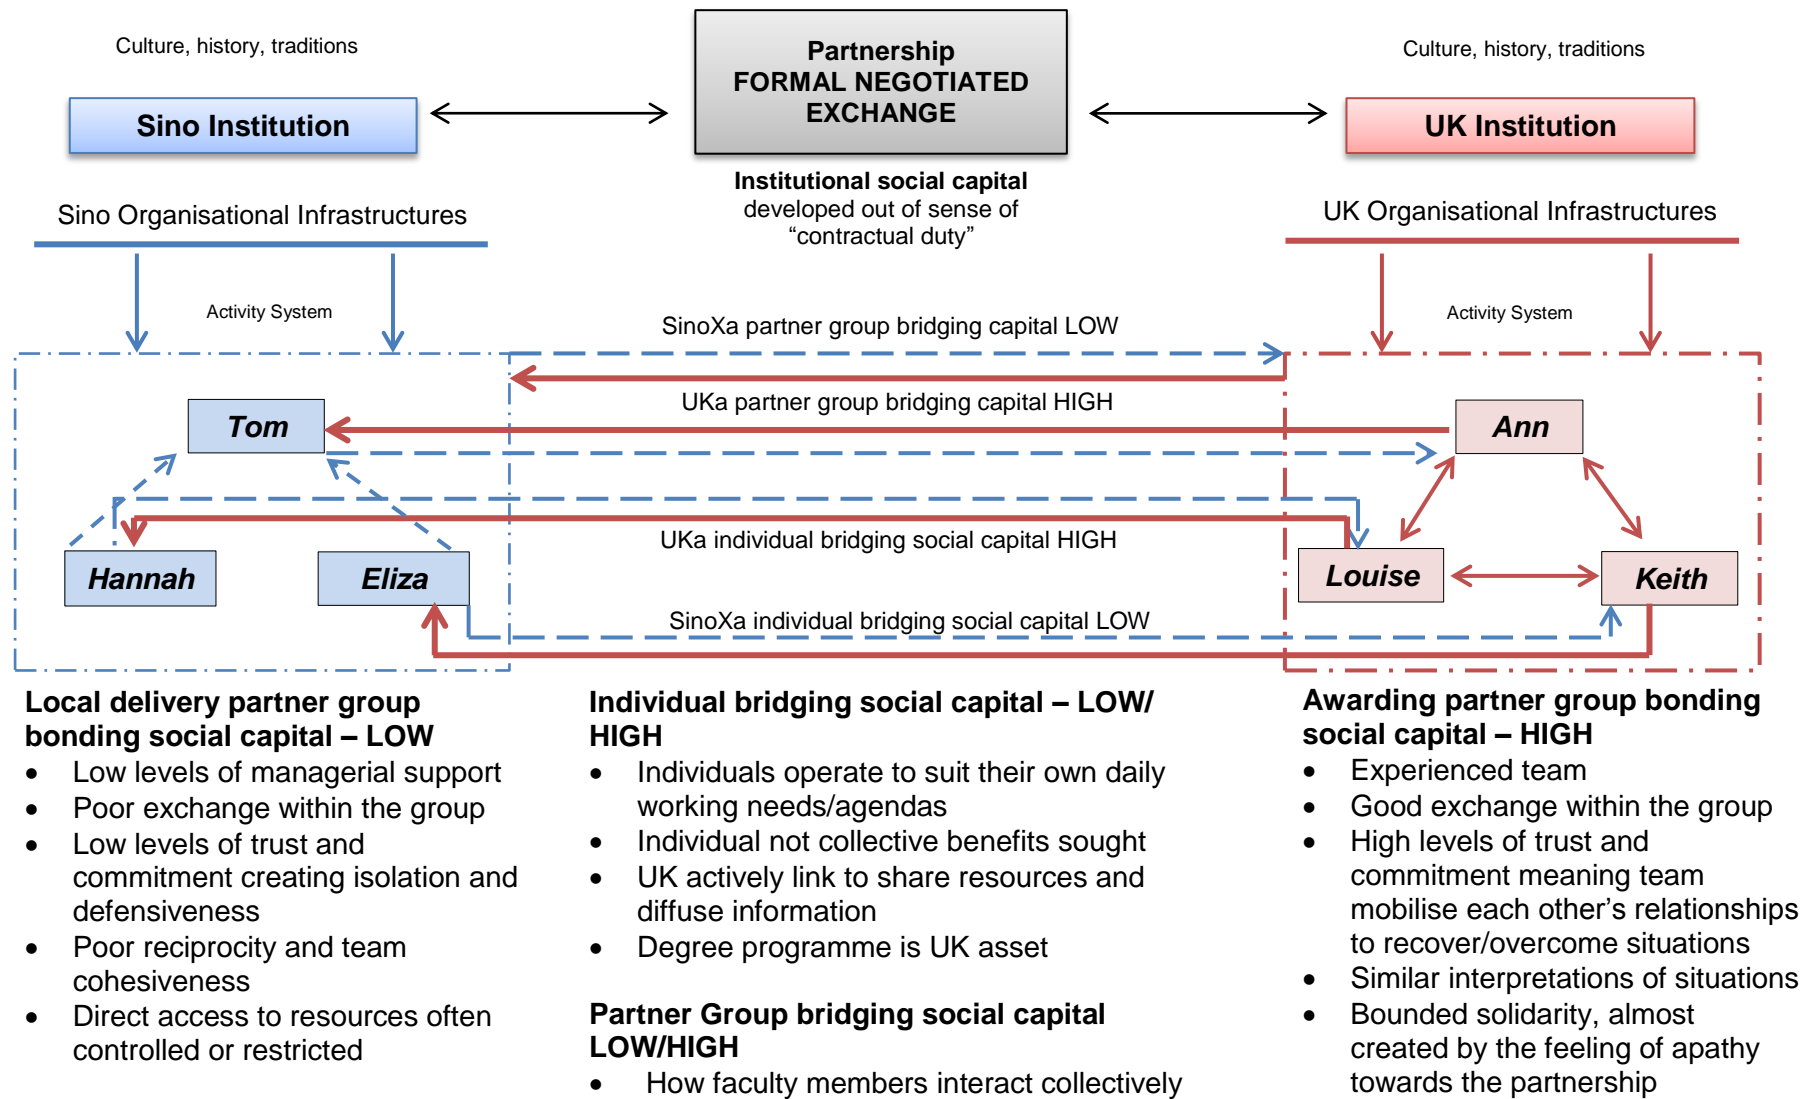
Culture, history, traditions

Sino Institution

Partnership
FORMAL NEGOTIATED EXCHANGE

Institutional social capital
developed out of sense of "contractual duty"

Culture, history, traditions

UK Institution

Sino Organisational Infrastructures

UK Organisational Infrastructures

Activity System

Activity System

SinoXa partner group bridging capital LOW

UKa partner group bridging capital HIGH

Tom

Ann

UKa individual bridging social capital HIGH

Hannah

Eliza

Louise

Keith

SinoXa individual bridging social capital LOW

Local delivery partner group bonding social capital – LOW
- Low levels of managerial support
- Poor exchange within the group
- Low levels of trust and commitment creating isolation and defensiveness
- Poor reciprocity and team cohesiveness
- Direct access to resources often controlled or restricted

Individual bridging social capital – LOW/ HIGH
- Individuals operate to suit their own daily working needs/agendas
- Individual not collective benefits sought
- UK actively link to share resources and diffuse information
- Degree programme is UK asset

Partner Group bridging social capital LOW/HIGH
- How faculty members interact collectively

Awarding partner group bonding social capital – HIGH
- Experienced team
- Good exchange within the group
- High levels of trust and commitment meaning team mobilise each other's relationships to recover/overcome situations
- Similar interpretations of situations
- Bounded solidarity, almost created by the feeling of apathy towards the partnership